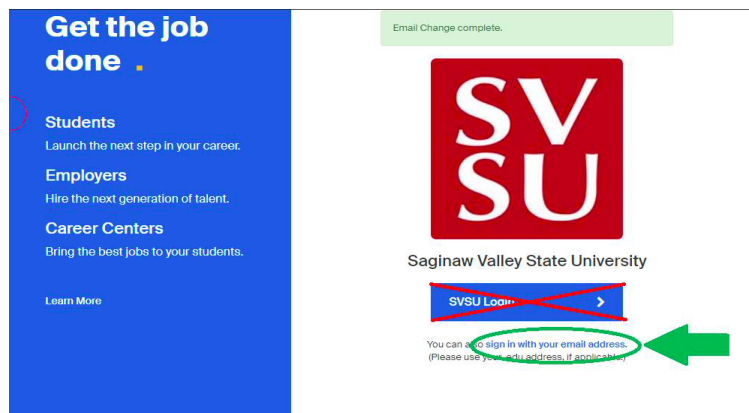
Get the job done .

Students
Launch the next step in your career.

Employers
Hire the next generation of talent.

Career Centers
Bring the best jobs to your students.

Learn More

Email Change complete.

SV
SU

Saginaw Valley State University

SVSU Login

You can also sign in with your email address.
(Please use your .edu address, if applicable)